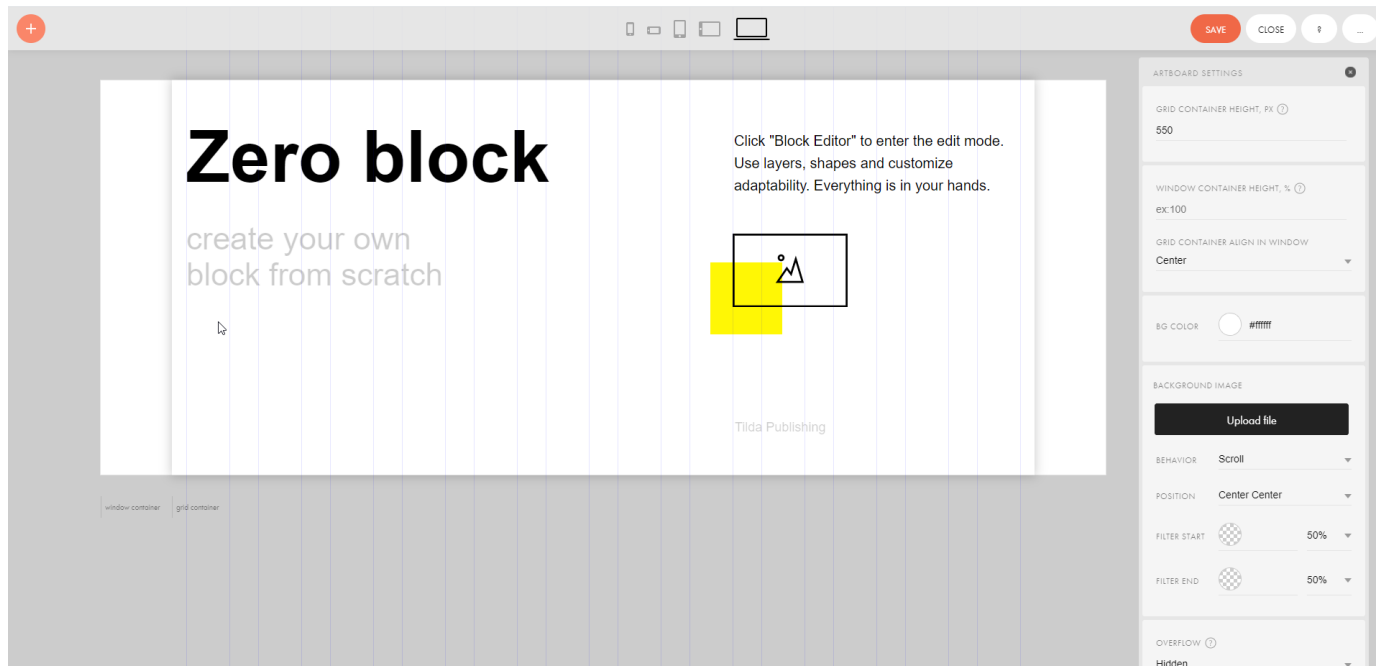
+

SAVE CLOSE ? ...

Zero block

create your own block from scratch

Click "Block Editor" to enter the edit mode. Use layers, shapes and customize adaptability. Everything is in your hands.

Tilda Publishing

window container grid container

ARTBOARD SETTINGS

GRID CONTAINER HEIGHT, PX ?
550

WINDOW CONTAINER HEIGHT, % ?
ex:100

GRID CONTAINER ALIGN IN WINDOW
Center

BG COLOR #ffffff

BACKGROUND IMAGE
Upload file

BEHAVIOR Scroll

POSITION Center Center

FILTER START 50%

FILTER END 50%

OVERFLOW ?
Hidden